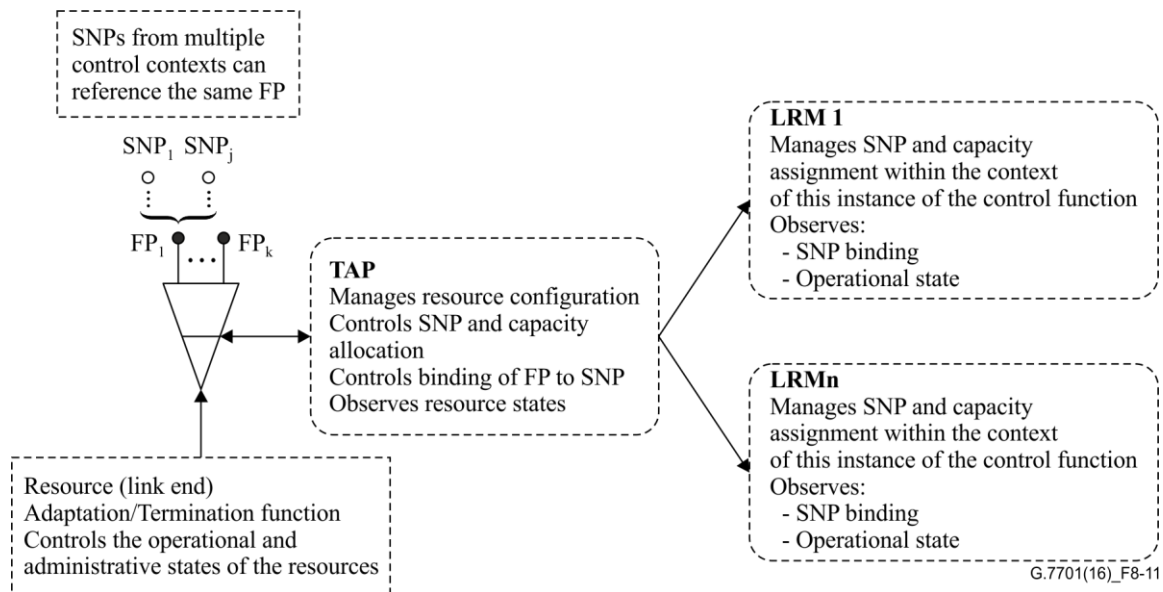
SNPs from multiple control contexts can reference the same FP

$SNP_1$ $SNP_j$

$FP_1$ ... $FP_k$

**TAP**
Manages resource configuration
Controls SNP and capacity allocation
Controls binding of FP to SNP
Observes resource states

**LRM 1**
Manages SNP and capacity assignment within the context of this instance of the control function
Observes:
- SNP binding
- Operational state

**LRMn**
Manages SNP and capacity assignment within the context of this instance of the control function
Observes:
- SNP binding
- Operational state

Resource (link end)
Adaptation/Termination function
Controls the operational and administrative states of the resources

G.7701(16)_F8-11